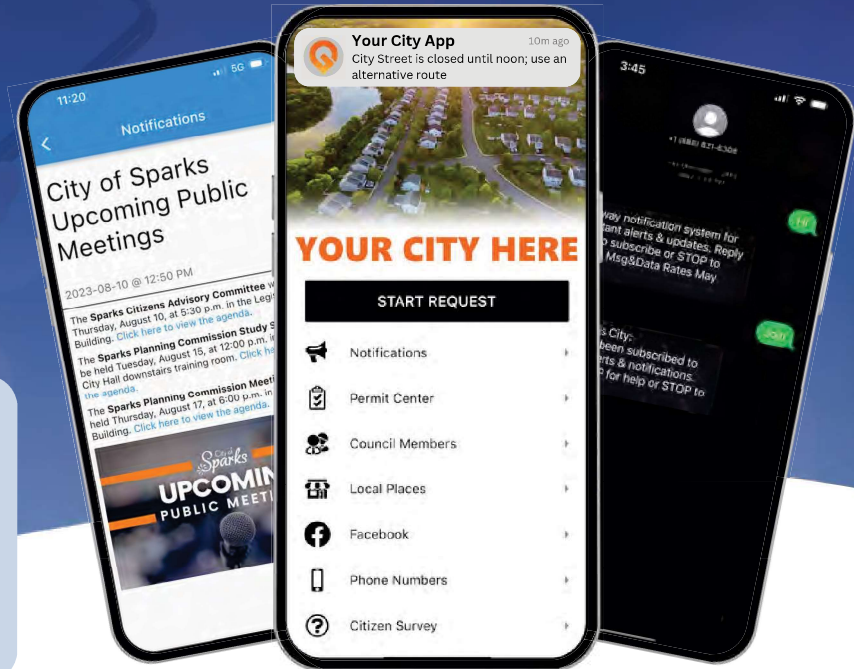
11:20

5G

Notifications

City of Sparks Upcoming Public Meetings

2023-08-10 @ 12:50 PM

The Sparks Citizens Advisory Committee w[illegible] Thursday, August 10, at 5:30 p.m. in the Legi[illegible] Building. Click here to view the agenda.

The Sparks Planning Commission Study S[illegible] be held Tuesday, August 15, at 12:00 p.m. i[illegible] City Hall downstairs training room. Click he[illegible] the agenda.

The Sparks Planning Commission Meeti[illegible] held Thursday, August 17, at 6:00 p.m. in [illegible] Building. Click here to view the agenda.

City of Sparks

UPCOMIN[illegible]

PUBLIC MEETI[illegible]

Your City App

10m ago

City Street is closed until noon; use an alternative route

YOUR CITY HERE

START REQUEST

Notifications

Permit Center

Council Members

Local Places

Facebook

Phone Numbers

Citizen Survey

3:45

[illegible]way notification system for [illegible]tant alerts & updates. Reply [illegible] subscribe or STOP to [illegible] Msg&Data Rates May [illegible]

Hi

Join

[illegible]s City: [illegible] been subscribed to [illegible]erts & notifications. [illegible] for help or STOP to